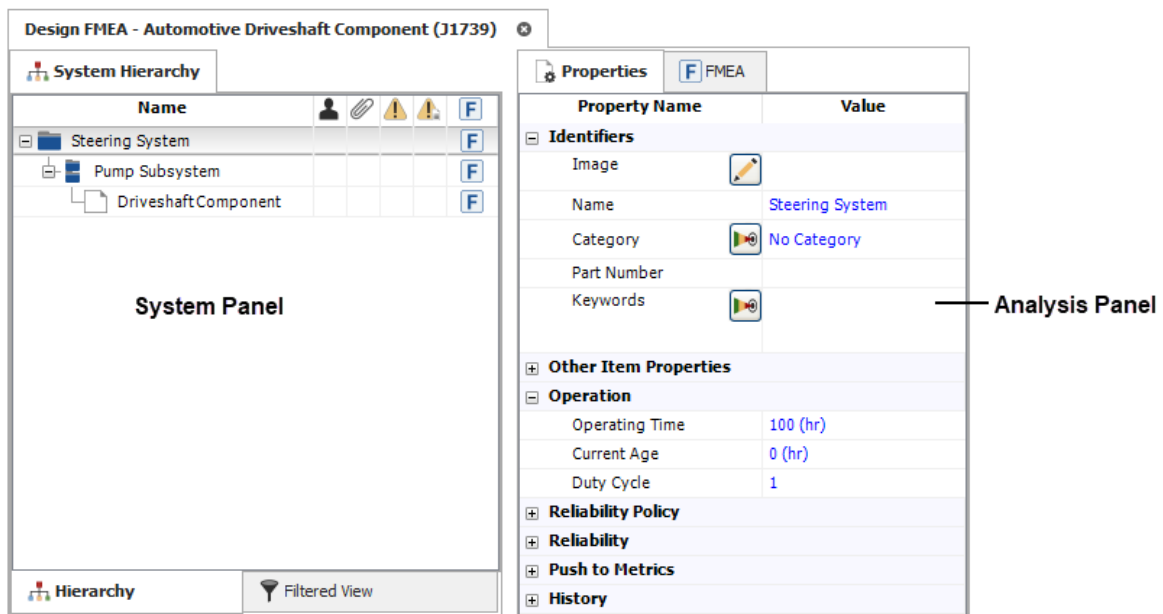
Design FMEA - Automotive Driveshaft Component (J1739)

System Hierarchy

| Name | | | | | F |
|---|---|---|---|---|---|
| Steering System | | | | | F |
| Pump Subsystem | | | | | F |
| Driveshaft Component | | | | | F |

System Panel

Hierarchy | Filtered View

Properties | F FMEA

| Property Name | Value |
|---|---|
| Identifiers | |
| Image | |
| Name | Steering System |
| Category | No Category |
| Part Number | |
| Keywords | |
| Other Item Properties | |
| Operation | |
| Operating Time | 100 (hr) |
| Current Age | 0 (hr) |
| Duty Cycle | 1 |
| Reliability Policy | |
| Reliability | |
| Push to Metrics | |
| History | |

Analysis Panel